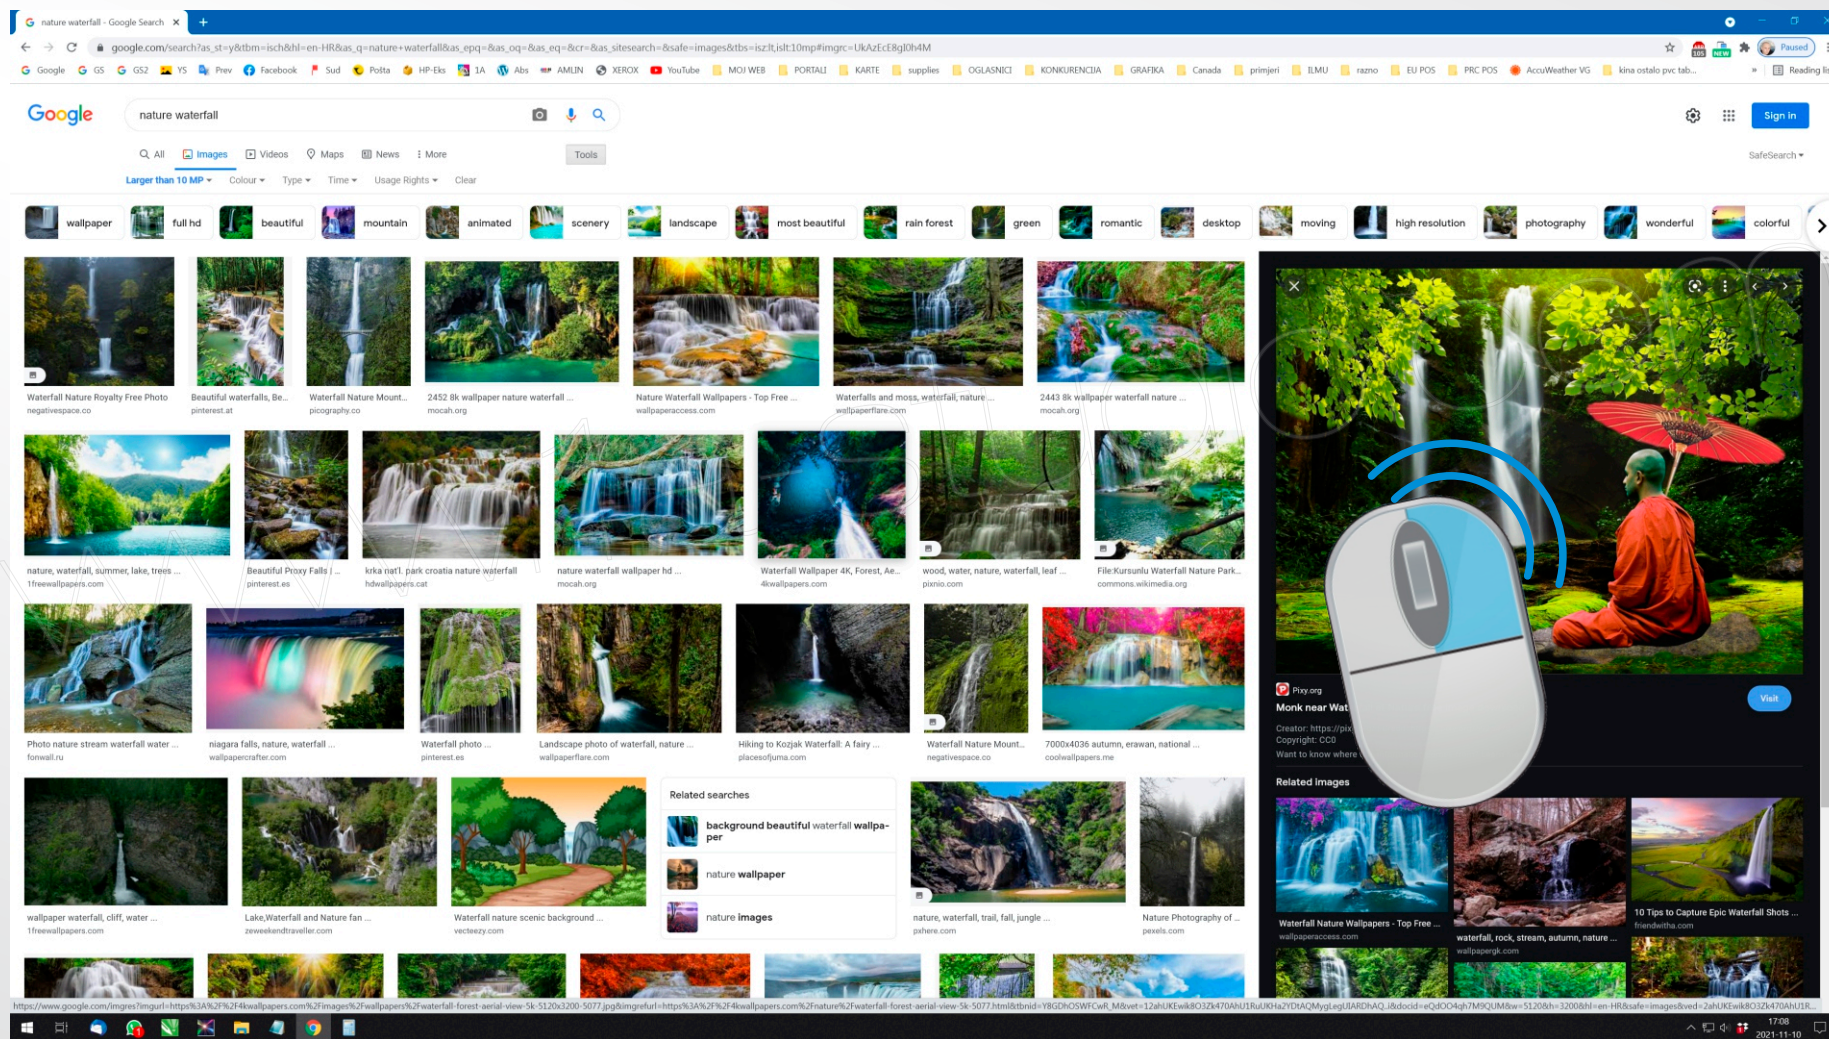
nature waterfall - Google Search

google.com/search?as_st=y&tbm=isch&hl=en-HR&as_q=nature+waterfall&as_epq=&as_oq=&as_eq=&cr=&as_sitesearch=&safe=images&tbs=isz:lt,islt:10mp#imgrc=UkAzEcE8gI0h4M

Paused

Google GS GS2 YS Prev Facebook Sud Pošta HP-Eks 1A Abs AMLIN XEROX YouTube MOJ WEB PORTALI KARTE supplies OGLASNICI KONKURENCIJA GRAFIKA Canada primjeri ILMU razno EU POS PRC POS AccuWeather VG kina ostalo pvc tab... Reading li

Google

nature waterfall

Sign in

All Images Videos Maps News More Tools

SafeSearch

Larger than 10 MP Colour Type Time Usage Rights Clear

wallpaper full hd beautiful mountain animated scenery landscape most beautiful rain forest green romantic desktop moving high resolution photography wonderful colorful

Waterfall Nature Royalty Free Photo
negativespace.co
Beautiful waterfalls, Be...
pinterest.at
Waterfall Nature Mount...
picography.co
2452 8k wallpaper nature waterfall ...
mocah.org
Nature Waterfall Wallpapers - Top Free ...
wallpaperaccess.com
Waterfalls and moss, waterfall, nature ...
wallpaperflare.com
2443 8k wallpaper waterfall nature ...
mocah.org

nature, waterfall, summer, lake, trees ...
1freewallpapers.com
Beautiful Proxy Falls | ...
pinterest.es
krka nat'l. park croatia nature waterfall
hdwallpapers.cat
nature waterfall wallpaper hd ...
mocah.org
Waterfall Wallpaper 4K, Forest, Ae...
4kwallpapers.com
wood, water, nature, waterfall, leaf ...
pixnio.com
File:Kursunlu Waterfall Nature Park...
commons.wikimedia.org

Photo nature stream waterfall water ...
fonwall.ru
niagara falls, nature, waterfall ...
wallpapercrafter.com
Waterfall photo ...
pinterest.es
Landscape photo of waterfall, nature ...
wallpaperflare.com
Hiking to Kozjak Waterfall: A fairy ...
placesofjuma.com
Waterfall Nature Mount...
negativespace.co
7000x4036 autumn, erawan, national ...
coolwallpapers.me

wallpaper waterfall, cliff, water ...
1freewallpapers.com
Lake,Waterfall and Nature fan ...
zeweekendtraveller.com
Waterfall nature scenic background ...
vecteezy.com

Related searches
background beautiful waterfall wallpaper
nature wallpaper
nature images

nature, waterfall, trail, fall, jungle ...
pxhere.com
Nature Photography of ...
pexels.com

Pixy.org
Monk near Wat
Visit
Creator: https://pix
Copyright: CC0
Want to know where

Related images
Waterfall Nature Wallpapers - Top Free ...
wallpaperaccess.com
waterfall, rock, stream, autumn, nature ...
wallpapergk.com
10 Tips to Capture Epic Waterfall Shots ...
friendwitha.com

https://www.google.com/imgres?imgurl=https%3A%2F%2F4kwallpapers.com%2Fimages%2Fwallpapers%2Fwaterfall-forest-aerial-view-5k-5120x3200-5077.jpg&imgrefurl=https%3A%2F%2F4kwallpapers.com%2Fnature%2Fwaterfall-forest-aerial-view-5k-5077.html&tbnid=Y8GDhOSWFCwR_M&vet=12ahUKEwik8O3Zk470AhU1RuUKHaZYDtAQMygLegUIARDhAQ..i&docid=eQdOO4qh7M9QUM&w=5120&h=3200&hl=en-HR&safe=images&ved=2ahUKEwik8O3Zk470AhU1R...

17:08
2021-11-10